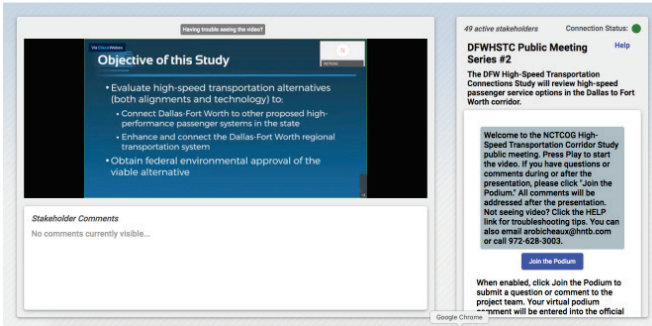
Having trouble seeing the video?

Objective of this Study

• Evaluate high-speed transportation alternatives (both alignments and technology) to:
  • Connect Dallas-Fort Worth to other proposed high-performance passenger systems in the state
  • Enhance and connect the Dallas-Fort Worth regional transportation system
• Obtain federal environmental approval of the viable alternative

NCTCOG

Stakeholder Comments

No comments currently visible...

49 active stakeholders

Connection Status:

DFWHSTC Public Meeting Series #2

Help

The DFW High-Speed Transportation Connections Study will review high-speed passenger service options in the Dallas to Fort Worth corridor.

Welcome to the NCTCOG High-Speed Transportation Corridor Study public meeting. Press Play to start the video. If you have questions or comments during or after the presentation, please click "Join the Podium." All comments will be addressed after the presentation. Not seeing video? Click the HELP link for troubleshooting tips. You can also email arobicheaux@hntb.com or call 972-628-3003.

Join the Podium

When enabled, click Join the Podium to submit a question or comment to the project team. Your virtual podium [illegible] will be entered into the official

Google Chrome